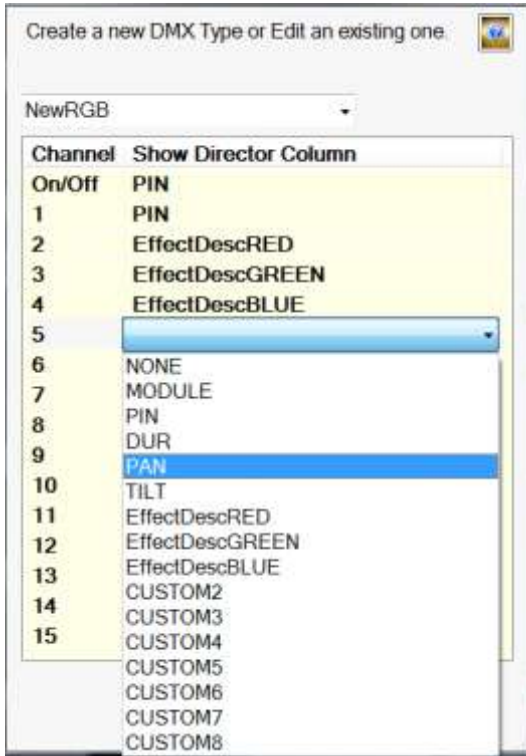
Create a new DMX Type or Edit an existing one

NewRGB

| Channel | Show Director Column |
|---|---|
| On/Off | PIN |
| 1 | PIN |
| 2 | EffectDescRED |
| 3 | EffectDescGREEN |
| 4 | EffectDescBLUE |
| 5 | |
| 6 | |
| 7 | |
| 8 | |
| 9 | |
| 10 | |
| 11 | |
| 12 | |
| 13 | |
| 14 | |
| 15 | |

NONE
MODULE
PIN
DUR
PAN
TILT
EffectDescRED
EffectDescGREEN
EffectDescBLUE
CUSTOM2
CUSTOM3
CUSTOM4
CUSTOM5
CUSTOM6
CUSTOM7
CUSTOM8